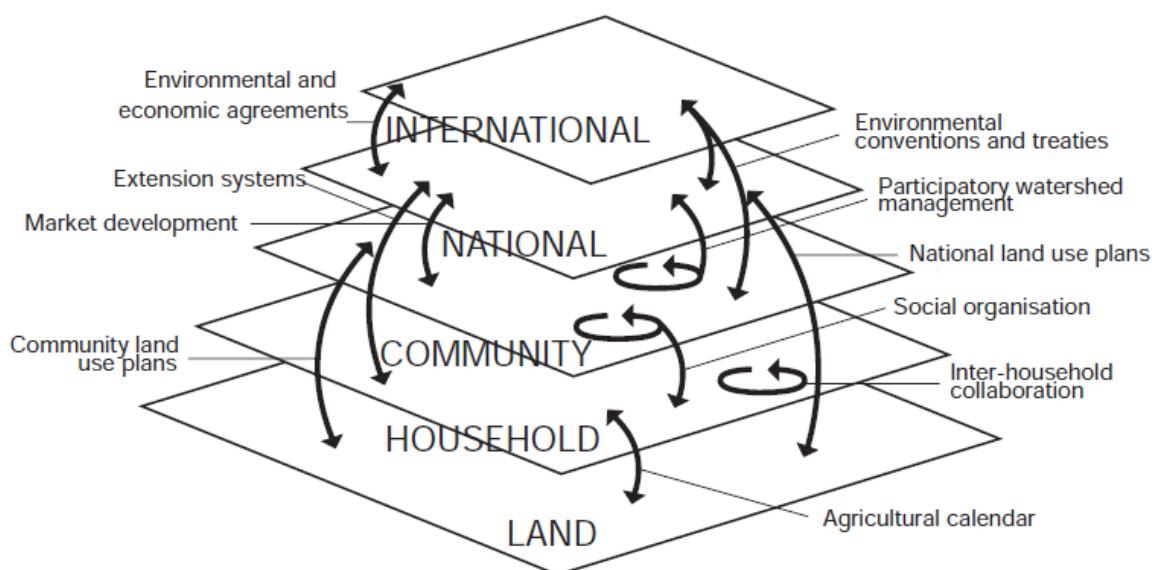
Environmental and economic agreements

INTERNATIONAL

Environmental conventions and treaties

Extension systems

Participatory watershed management

Market development

NATIONAL

National land use plans

Social organisation

Community land use plans

COMMUNITY

Inter-household collaboration

HOUSEHOLD

LAND

Agricultural calendar